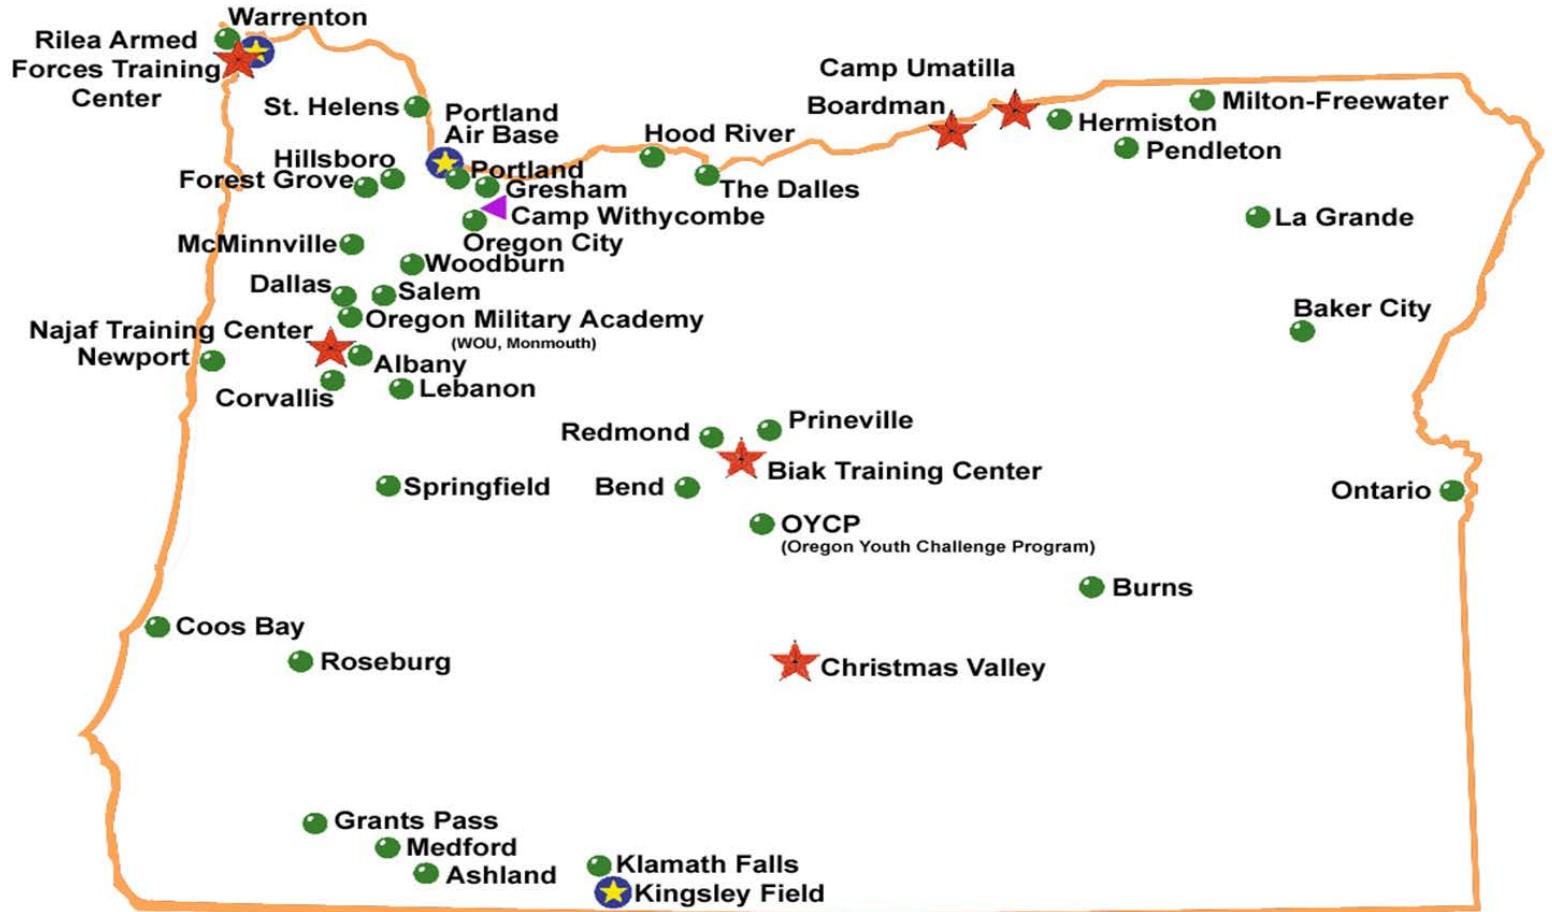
Warrenton
Rilea Armed Forces Training Center
St. Helens
Portland Air Base
Camp Umatilla
Boardman
Milton-Freewater
Hermiston
Pendleton
Hood River
Hillsboro
Forest Grove
Portland
Gresham
The Dalles
Camp Withycombe
Oregon City
La Grande
McMinnville
Woodburn
Dallas
Salem
Oregon Military Academy
(WOU, Monmouth)
Baker City
Najaf Training Center
Newport
Albany
Corvallis
Lebanon
Redmond
Prineville
Biak Training Center
Springfield
Bend
Ontario
OYCP
(Oregon Youth Challenge Program)
Burns
Coos Bay
Roseburg
Christmas Valley
Grants Pass
Medford
Ashland
Klamath Falls
Kingsley Field